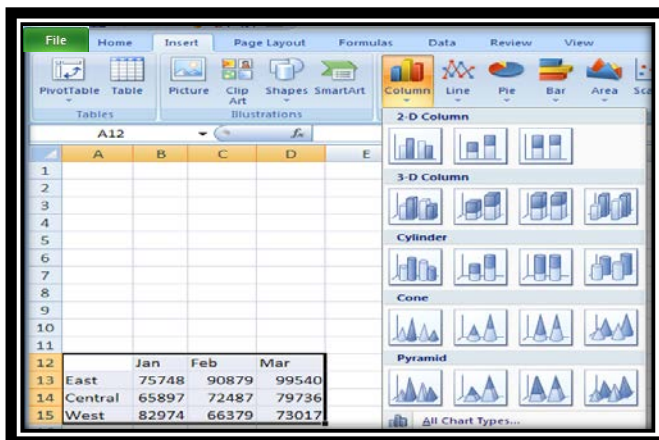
File Home Insert Page Layout Formulas Data Review View

PivotTable Table
Tables

Picture Clip Art Shapes SmartArt
Illustrations

Column Line Pie Bar Area Sca

A12

2-D Column

3-D Column

Cylinder

Cone

Pyramid

All Chart Types...

| | A | B | C | D | E |
|---|---|---|---|---|---|
| 1 | | | | | |
| 2 | | | | | |
| 3 | | | | | |
| 4 | | | | | |
| 5 | | | | | |
| 6 | | | | | |
| 7 | | | | | |
| 8 | | | | | |
| 9 | | | | | |
| 10 | | | | | |
| 11 | | | | | |
| 12 | | Jan | Feb | Mar | |
| 13 | East | 75748 | 90879 | 99540 | |
| 14 | Central | 65897 | 72487 | 79736 | |
| 15 | West | 82974 | 66379 | 73017 | |